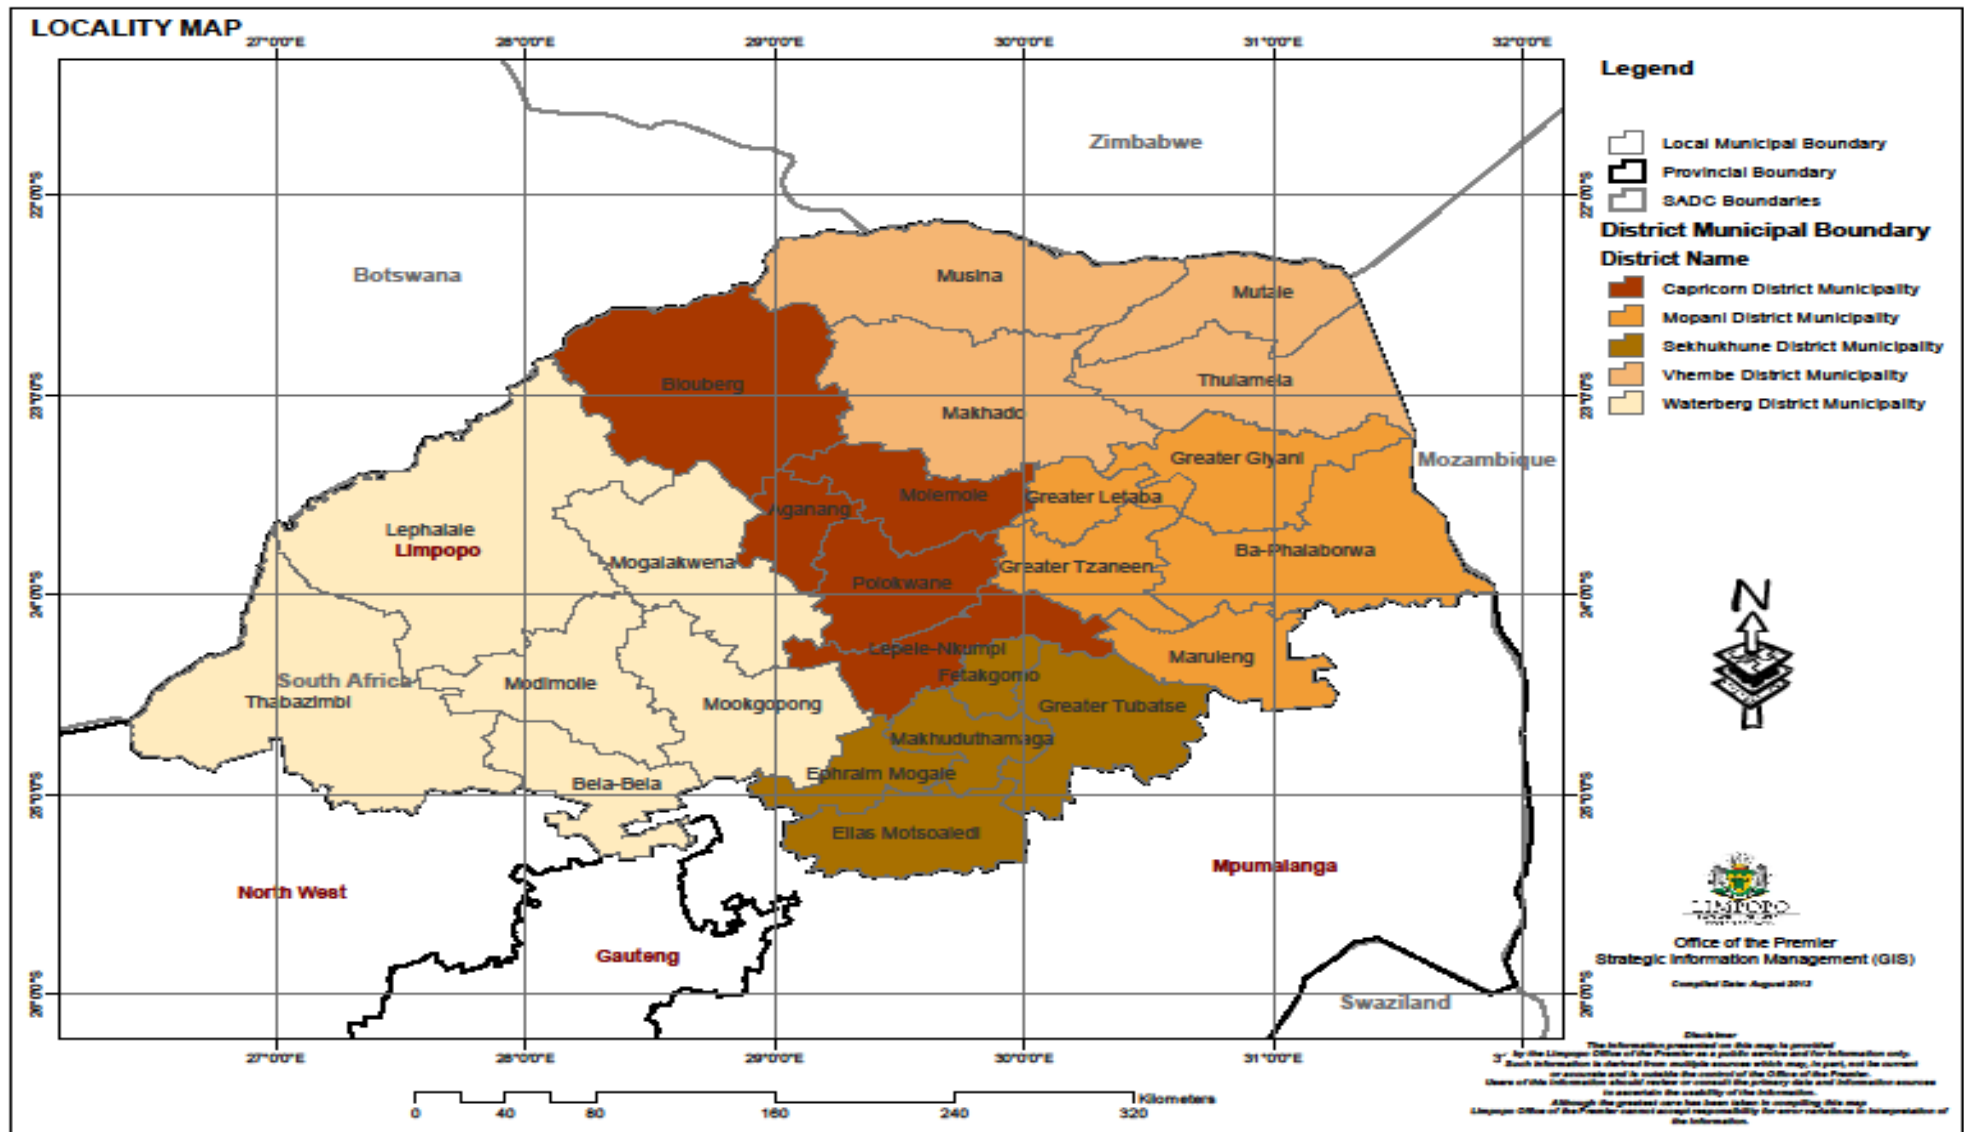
LOCALITY MAP

27°0'0"E 28°0'0"E 29°0'0"E 30°0'0"E 31°0'0"E 32°0'0"E

22°0'0"S
23°0'0"S
24°0'0"S
25°0'0"S
26°0'0"S

Zimbabwe
Botswana
Musina
Mutale
Thulamela
Blouberg
Makhado
Greater Giyani
Mozambique
Molemole
Greater Letaba
Aganang
Lephalale
Limpopo
Mogalakwena
Ba-Phalaborwa
Polokwane
Greater Tzaneen
Lepele-Nkumpi
Maruleng
Fetakgomo
South Africa
Thabazimbi
Modimolle
Mookgopong
Greater Tubatse
Makhuduthamaga
Ephraim Mogale
Bela-Bela
Elias Motsoaledi
North West
Mpumalanga
Gauteng
Swaziland

27°0'0"E 28°0'0"E 29°0'0"E 30°0'0"E 31°0'0"E

0 40 80 160 240 320 Kilometers

Legend
Local Municipal Boundary
Provincial Boundary
SADC Boundaries
District Municipal Boundary
District Name
Capricorn District Municipality
Mopani District Municipality
Sekhukhune District Municipality
Vhembe District Municipality
Waterberg District Municipality

N

LIMPOPO

Office of the Premier
Strategic Information Management (GIS)

Compiled Date: August 2013

Disclaimer
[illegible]